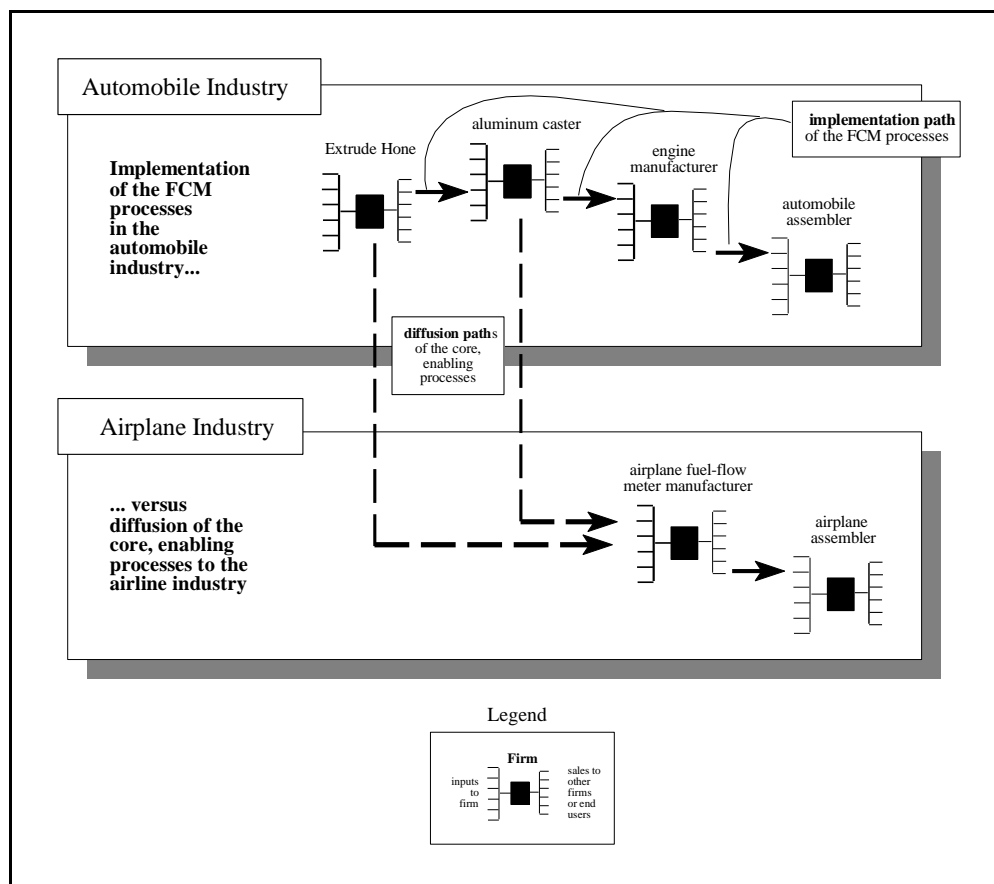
Automobile Industry

Implementation of the FCM processes in the automobile industry...

Extrude Hone

aluminum caster

engine manufacturer

automobile assembler

**implementation path** of the FCM processes

**diffusion path**s of the core, enabling processes

Airplane Industry

... versus diffusion of the core, enabling processes to the airline industry

airplane fuel-flow meter manufacturer

airplane assembler

Legend

Firm

inputs to firm

sales to other firms or end users